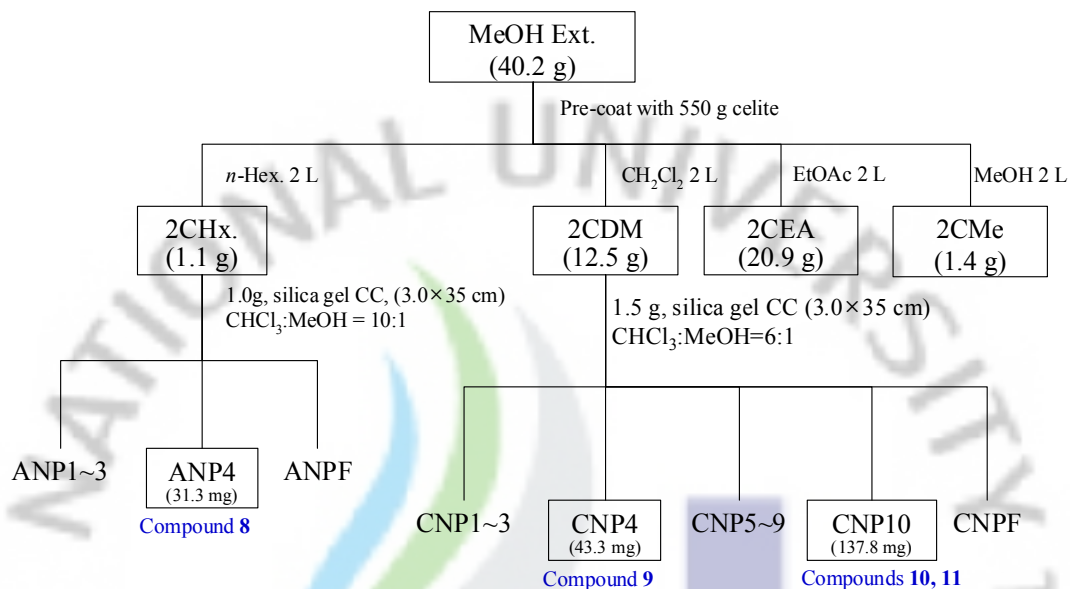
MeOH Ext.
(40.2 g)

Pre-coat with 550 g celite

*n*-Hex. 2 L

$CH_2Cl_2$ 2 L

EtOAc 2 L

MeOH 2 L

2CHx.
(1.1 g)

2CDM
(12.5 g)

2CEA
(20.9 g)

2CMe
(1.4 g)

1.0g, silica gel CC, (3.0×35 cm)
$CHCl_3$:MeOH = 10:1

1.5 g, silica gel CC (3.0×35 cm)
$CHCl_3$:MeOH=6:1

ANP1~3

ANP4
(31.3 mg)

ANPF

Compound **8**

CNP1~3

CNP4
(43.3 mg)

CNP5~9

CNP10
(137.8 mg)

CNPF

Compound **9**

Compounds **10, 11**

NATIONAL UNIVERSITY